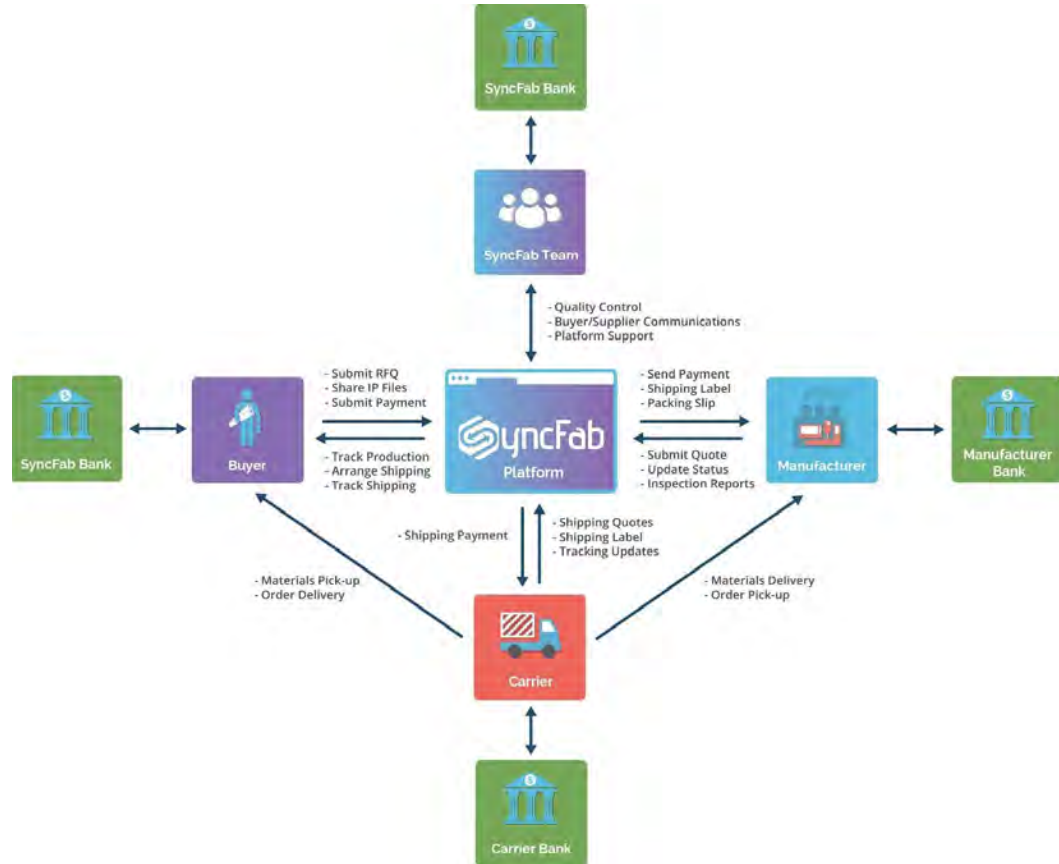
SyncFab Bank

SyncFab Team

- Quality Control
- Buyer/Supplier Communications
- Platform Support

SyncFab Bank

Buyer

- Submit RFQ
- Share IP Files
- Submit Payment

- Track Production
- Arrange Shipping
- Track Shipping

SyncFab
Platform

- Send Payment
- Shipping Label
- Packing Slip

- Submit Quote
- Update Status
- Inspection Reports

Manufacturer

Manufacturer Bank

- Shipping Payment

- Shipping Quotes
- Shipping Label
- Tracking Updates

- Materials Pick-up
- Order Delivery

- Materials Delivery
- Order Pick-up

Carrier

Carrier Bank